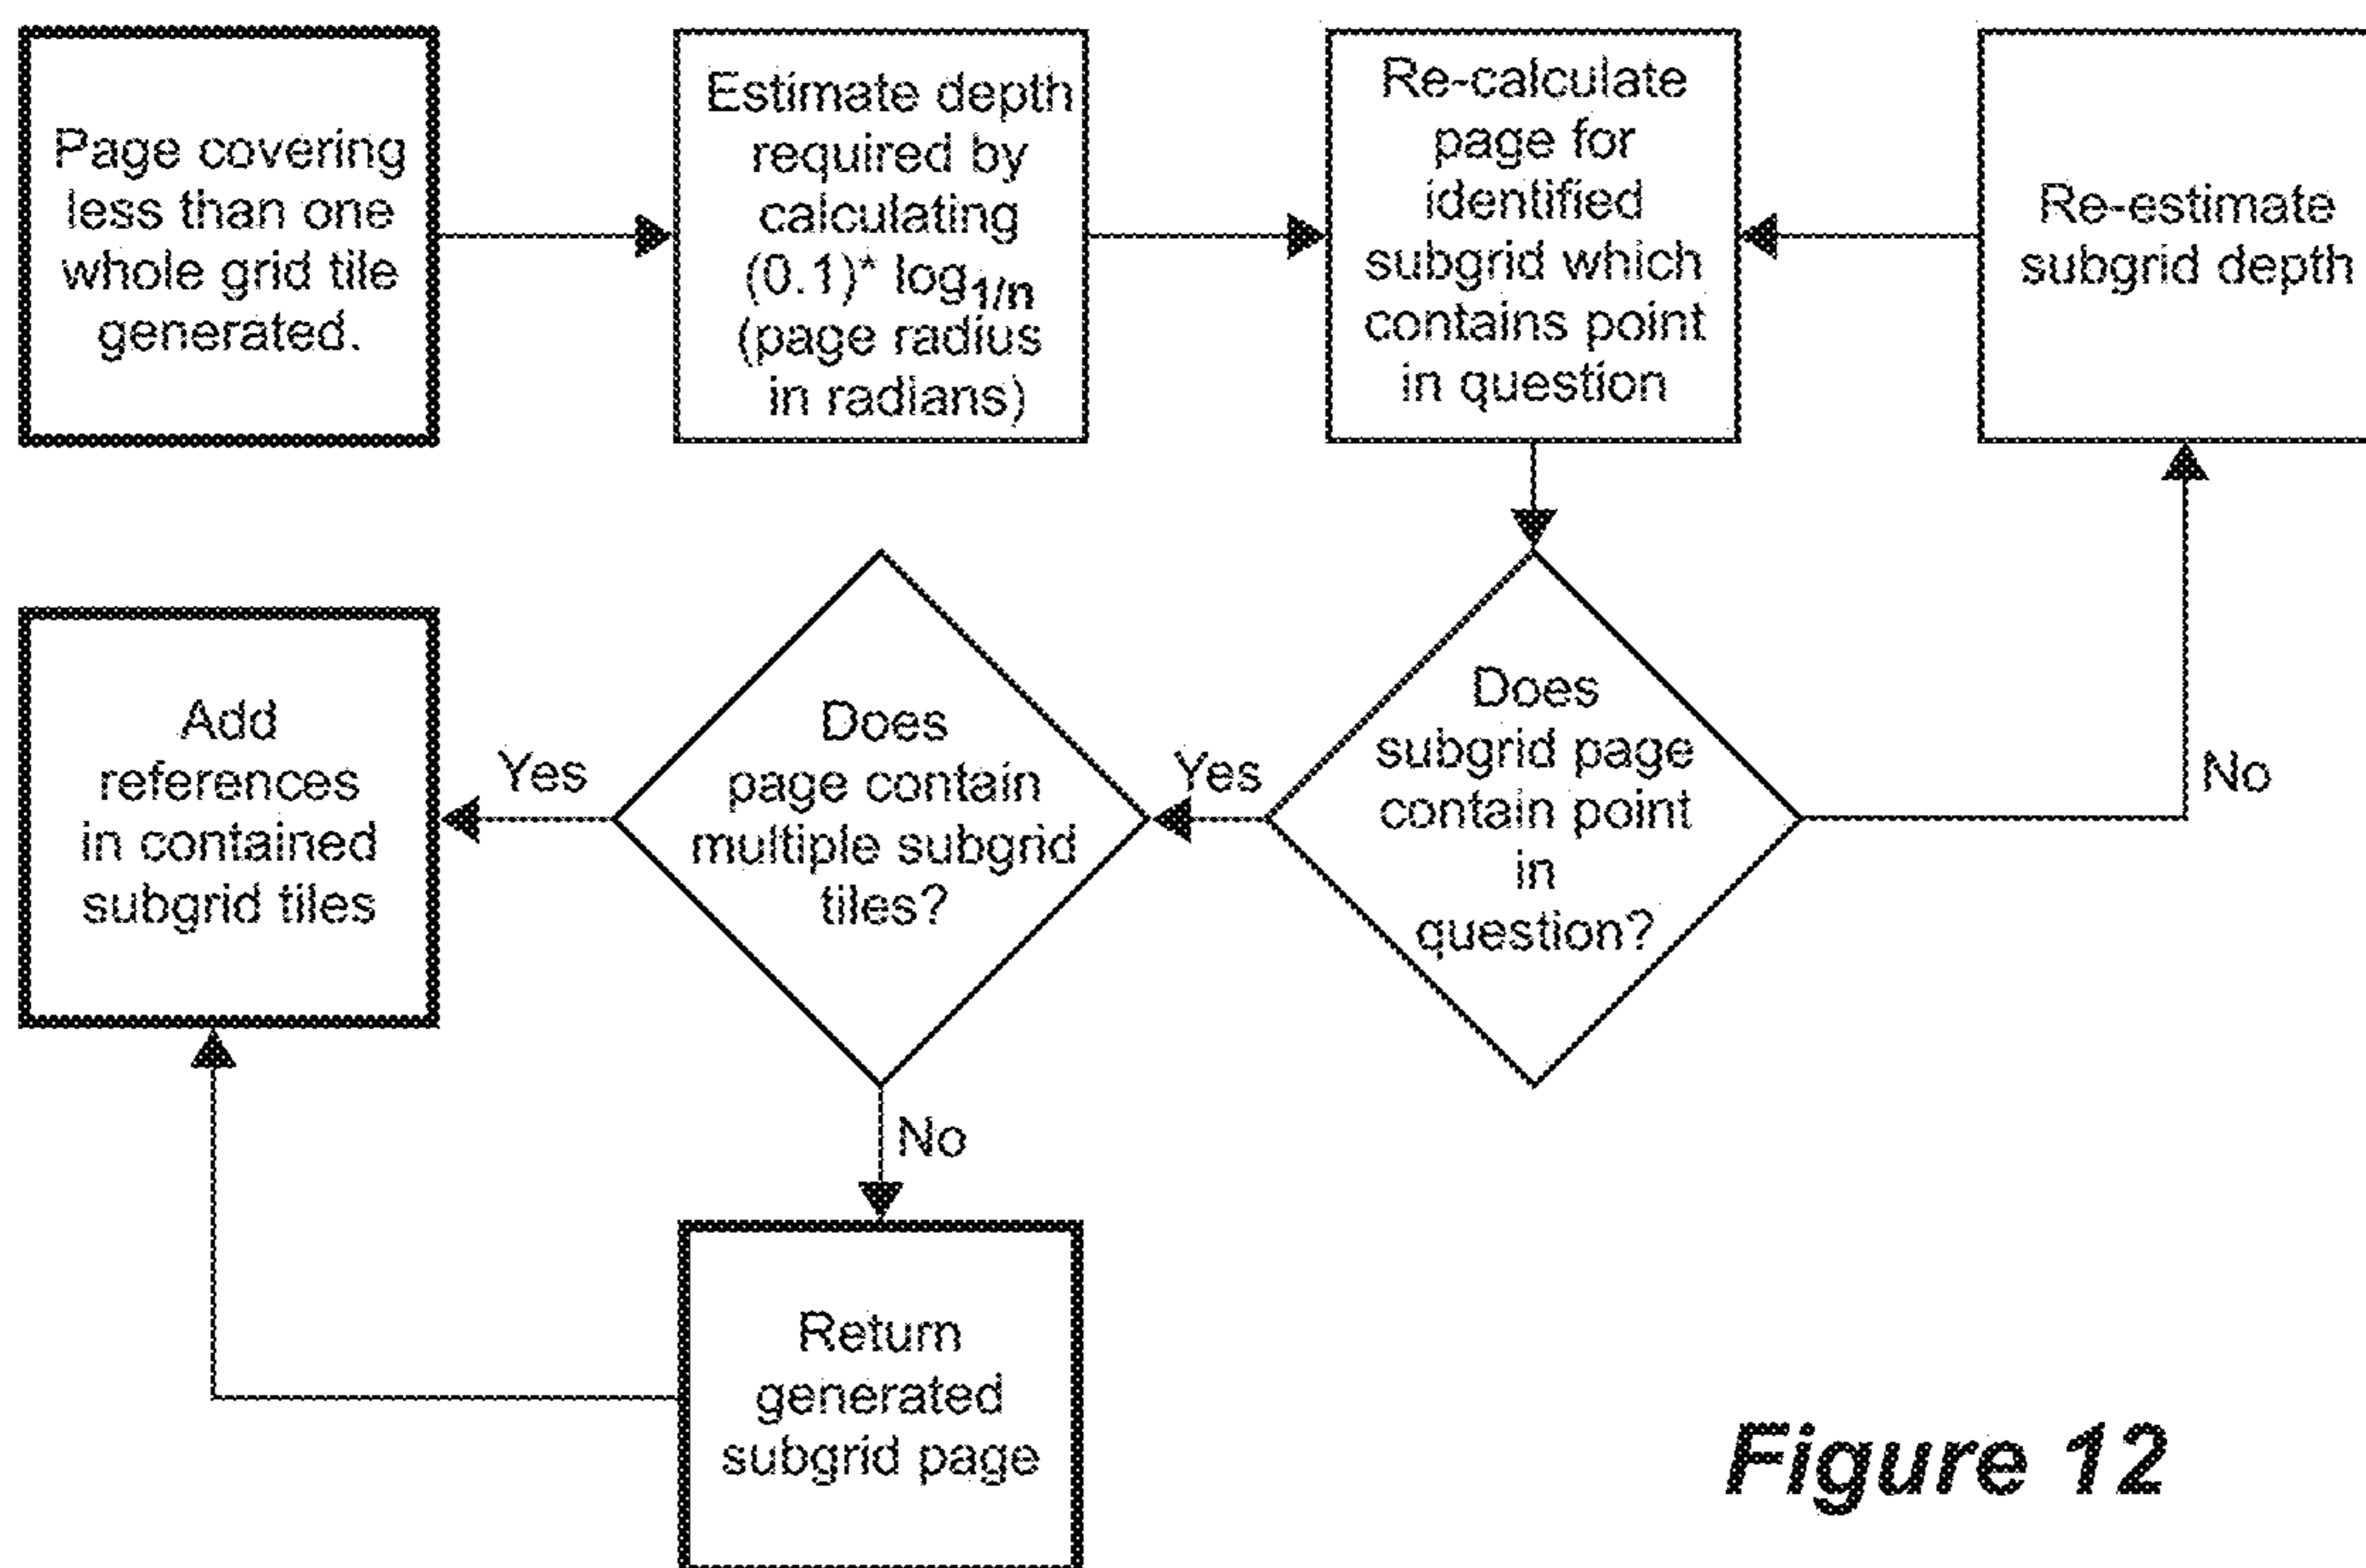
Page covering less than one whole grid tile generated.

Estimate depth required by calculating $(0.1)^* \log_{1/n}$ (page radius in radians)

Re-calculate page for identified subgrid which contains point in question

Re-estimate subgrid depth

Add references in contained subgrid tiles

Yes

Does page contain multiple subgrid tiles?

Yes

Does subgrid page contain point in question?

No

No

Return generated subgrid page

Figure 12